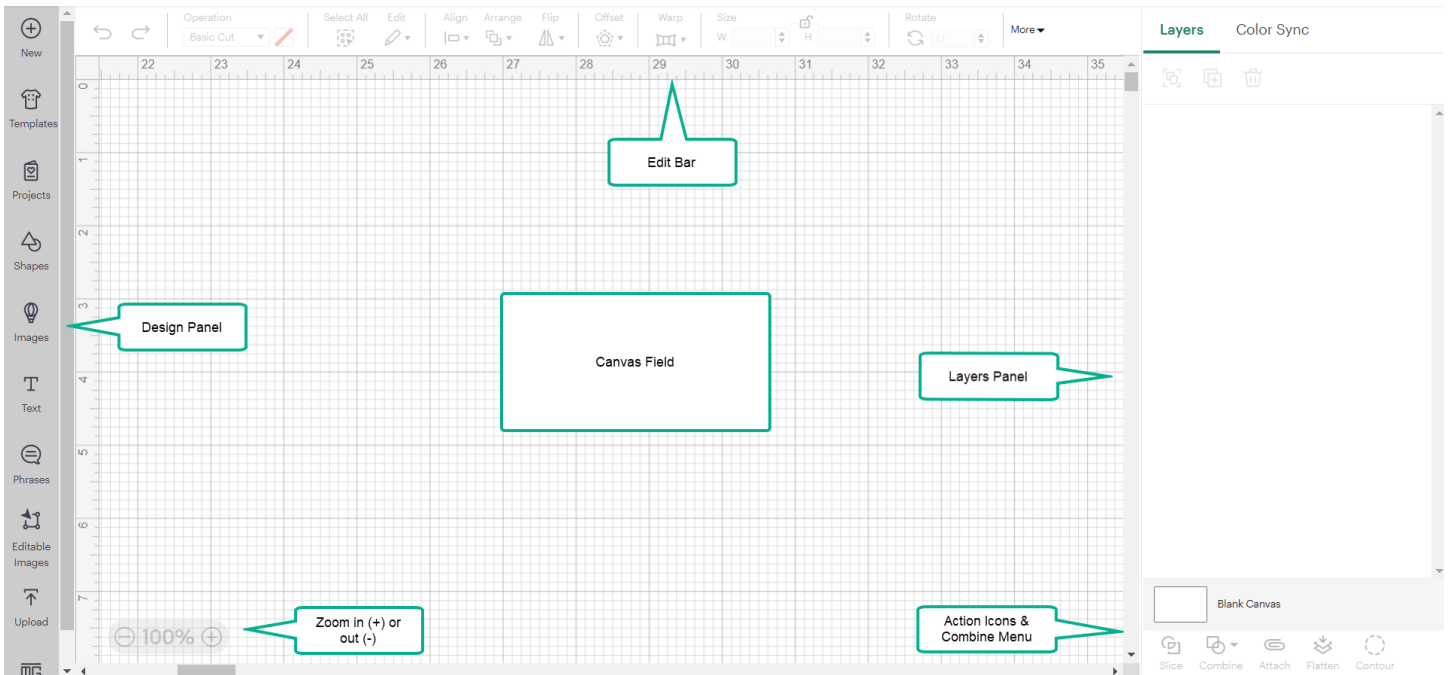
New

Templates

Projects

Shapes

Images

Text

Phrases

Editable Images

Upload

Operation
Basic Cut

Select All

Edit

Align

Arrange

Flip

Offset

Warp

Size
W
H

Rotate
0

More

Layers

Color Sync

22 23 24 25 26 27 28 29 30 31 32 33 34 35

0
1
2
3
4
5
6
7

Edit Bar

Design Panel

Canvas Field

Layers Panel

Zoom in (+) or out (-)

100%

Action Icons & Combine Menu

Blank Canvas

Slice

Combine

Attach

Flatten

Contour